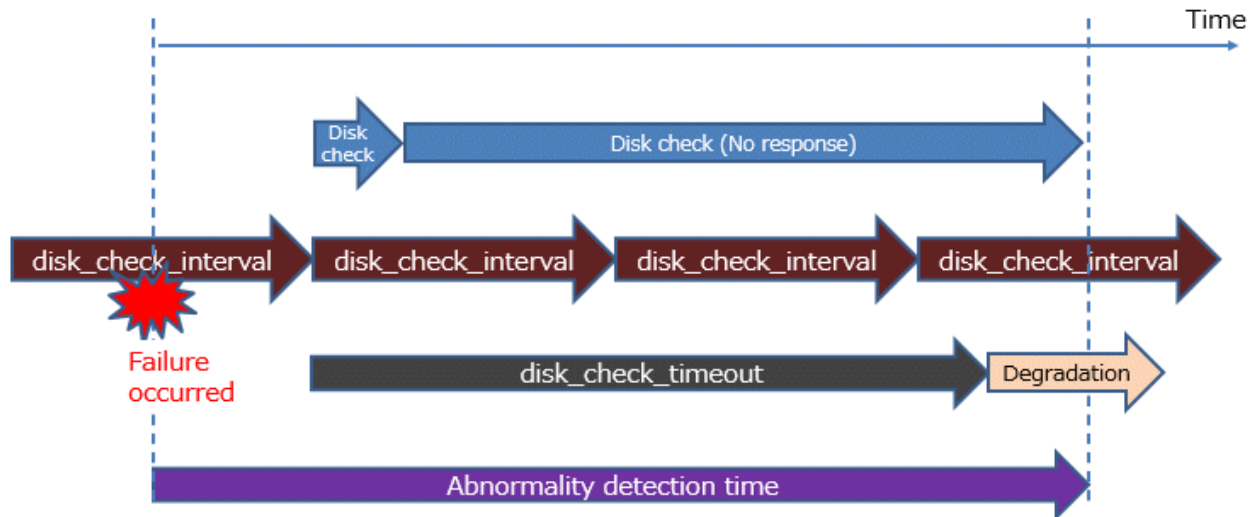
Time

Disk check

Disk check (No response)

disk_check_interval

disk_check_interval

disk_check_interval

disk_check_interval

Failure occurred

disk_check_timeout

Degradation

Abnormality detection time